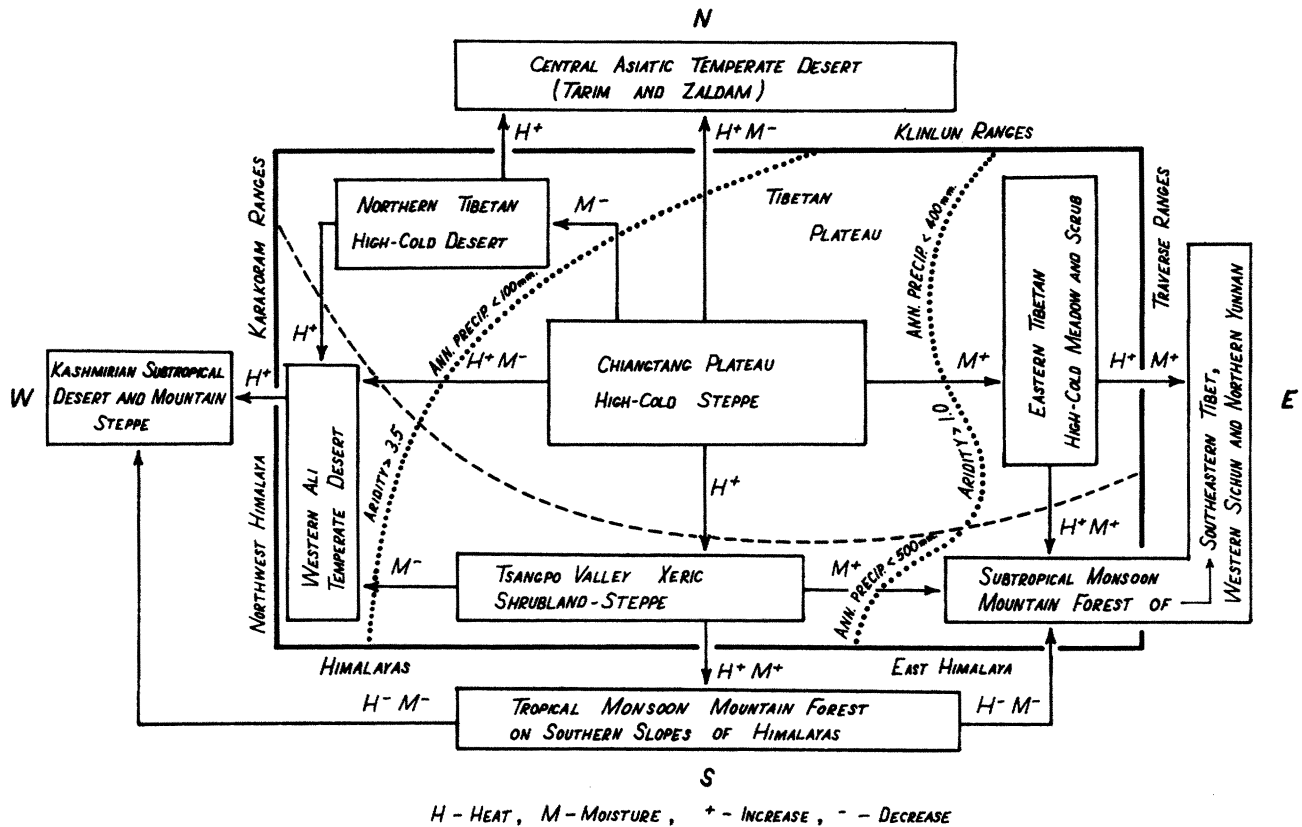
N

Central Asiatic Temperate Desert (Tarim and Zaldam)

$H^+$

$H^+ M^-$

Klinlun Ranges

Karakoram Ranges

Northern Tibetan High-Cold Desert

$M^-$

Tibetan Plateau

Ann. Precip. < 400mm.

Eastern Tibetan High-Cold Meadow and Scrub

Traverse Ranges

Southeastern Tibet, Western Sichun and Northern Yunnan

Ann. Precip. < 100mm.

$H^+$

W

Kashmirian Subtropical Desert and Mountain Steppe

$H^+$

$H^+ M^-$

Chiangtang Plateau High-Cold Steppe

$M^+$

$H^+ M^+$

E

Western Ali Temperate Desert

Aridity > 3.5

Aridity > 1.0

Northwest Himalaya

$H^+$

$H^+ M^+$

$M^-$

Tsangpo Valley Xeric Shrubland-Steppe

$M^+$

Ann. Precip. < 500mm.

Subtropical Monsoon Mountain Forest of

Himalayas

$H^+ M^+$

East Himalaya

$H^- M^-$

Tropical Monsoon Mountain Forest on Southern Slopes of Himalayas

$H^- M^-$

S

H - Heat, M - Moisture, + - Increase, - - Decrease